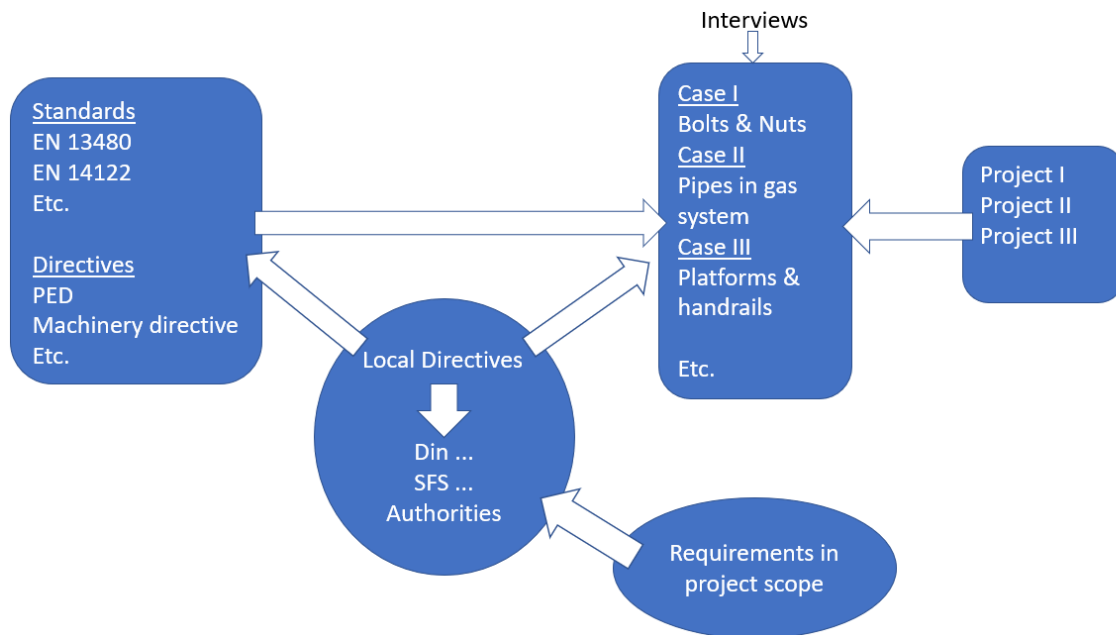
Interviews

Standards
EN 13480
EN 14122
Etc.

Directives
PED
Machinery directive
Etc.

Case I
Bolts & Nuts
Case II
Pipes in gas system
Case III
Platforms & handrails

Etc.

Project I
Project II
Project III

Local Directives

Din ...
SFS ...
Authorities

Requirements in project scope